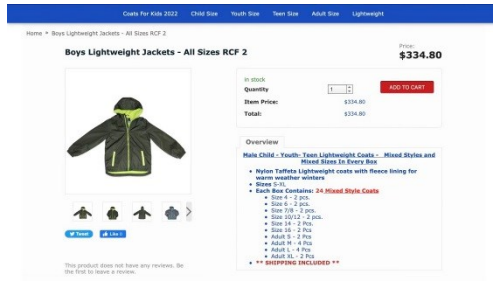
Coats For Kids 2022 Child Size Youth Size Teen Size Adult Size Lightweight

Home > Boys Lightweight Jackets - All Sizes RCF 2

Boys Lightweight Jackets - All Sizes RCF 2

Price:
$334.80

In stock

Quantity 1

ADD TO CART

Item Price: $334.80

Total: $334.80

Overview

Male Child - Youth- Teen Lightweight Coats - Mixed Styles and Mixed Sizes In Every Box

- Nylon Taffeta Lightweight coats with fleece lining for warm weather winters
- Sizes S-XL
- Each Box Contains: 24 Mixed Style Coats
 - Size 4 - 2 pcs.
 - Size 6 - 2 pcs.
 - Size 7/8 - 2 pcs.
 - Size 10/12 - 2 pcs.
 - Size 14 - 2 Pcs.
 - Size 16 - 2 Pcs.
 - Adult S - 2 Pcs
 - Adult M - 4 Pcs
 - Adult L - 4 Pcs
 - Adult XL - 2 Pcs
- ** SHIPPING INCLUDED **

Tweet Like 0

This product does not have any reviews. Be the first to leave a review.